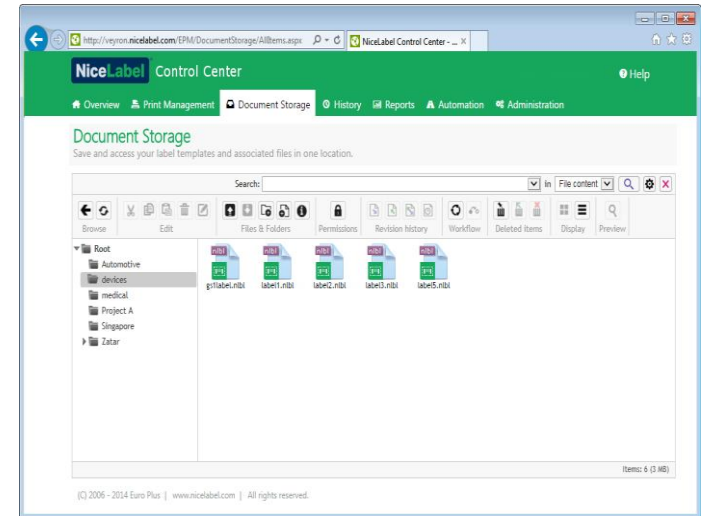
http://veyron.nicelabel.com/EPM/DocumentStorage/AllItems.aspx

NiceLabel Control Center - ... ×

NiceLabel Control Center

Help

Overview Print Management Document Storage History Reports Automation Administration

Document Storage

Save and access your label templates and associated files in one location.

Search:

in File content

Browse Edit Files & Folders Permissions Revision history Workflow Deleted items Display Preview

Root
Automotive
devices
medical
Project A
Singapore
Zatar

nlbl gs1label.nlbl
nlbl label1.nlbl
nlbl label2.nlbl
nlbl label3.nlbl
nlbl label5.nlbl

Items: 6 (3 MB)

(C) 2006 - 2014 Euro Plus | www.nicelabel.com | All rights reserved.